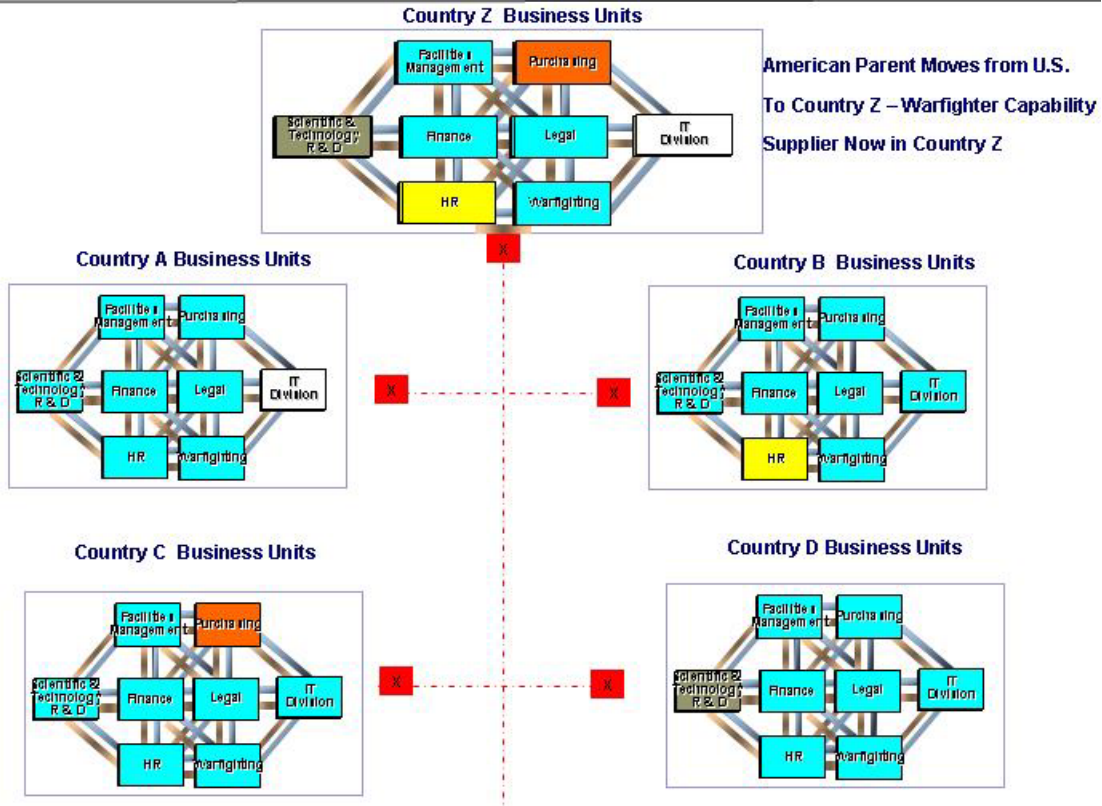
Country Z Business Units

Facilities Management
Purchasing
Scientific & Technology R & D
Finance
Legal
IT Division
HR
Warfighting

American Parent Moves from U.S.
To Country Z – Warfighter Capability
Supplier Now in Country Z

X

Country A Business Units

Facilities Management
Purchasing
Scientific & Technology R & D
Finance
Legal
IT Division
HR
Warfighting

X

X

Country B Business Units

Facilities Management
Purchasing
Scientific & Technology R & D
Finance
Legal
IT Division
HR
Warfighting

Country C Business Units

Facilities Management
Purchasing
Scientific & Technology R & D
Finance
Legal
IT Division
HR
Warfighting

X

X

Country D Business Units

Facilities Management
Purchasing
Scientific & Technology R & D
Finance
Legal
IT Division
HR
Warfighting